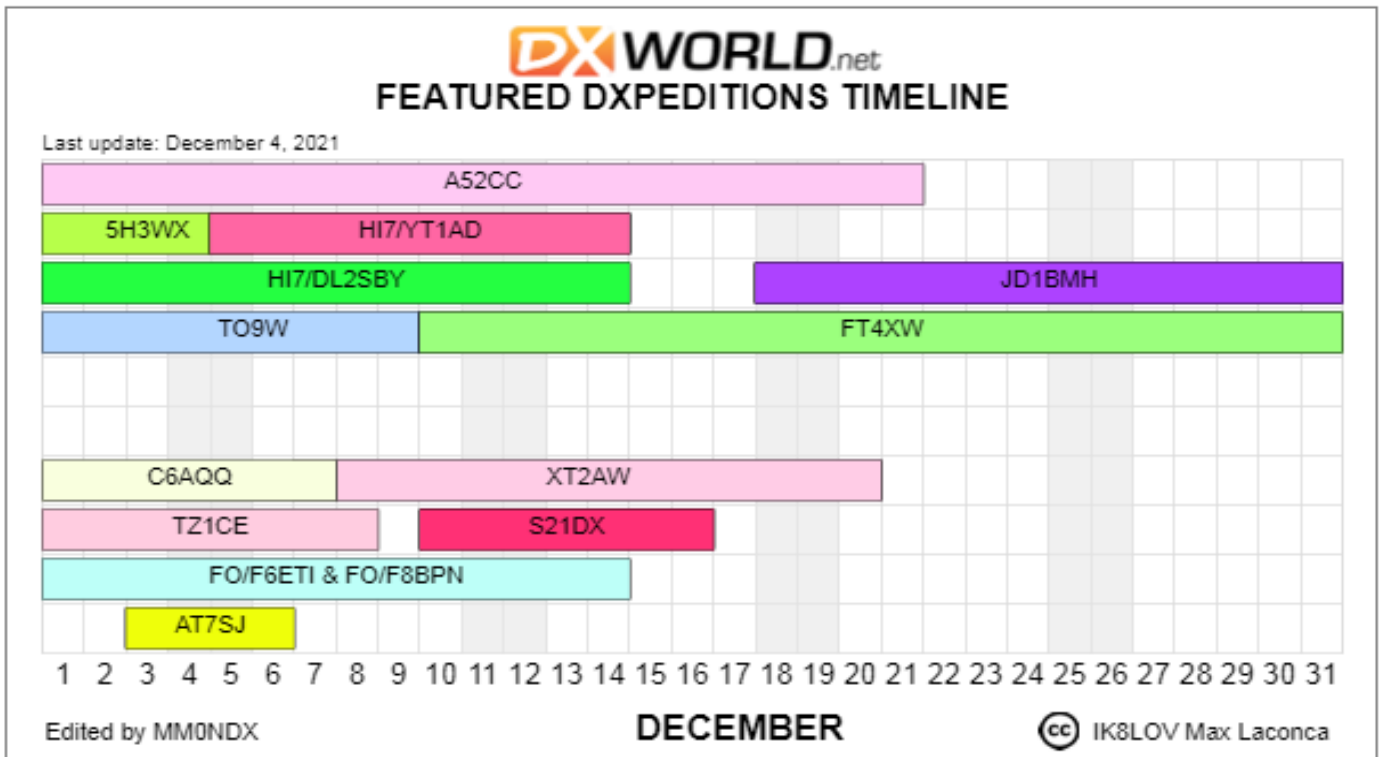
DXWORLD.net
FEATURED DXPEDITIONS TIMELINE

Last update: December 4, 2021

A52CC
5H3WX
HI7/YT1AD
HI7/DL2SBY
JD1BMH
TO9W
FT4XW
C6AQQ
XT2AW
TZ1CE
S21DX
FO/F6ETI & FO/F8BPN
AT7SJ

1 2 3 4 5 6 7 8 9 10 11 12 13 14 15 16 17 18 19 20 21 22 23 24 25 26 27 28 29 30 31

Edited by MM0NDX
DECEMBER
cc IK8LOV Max Laconca